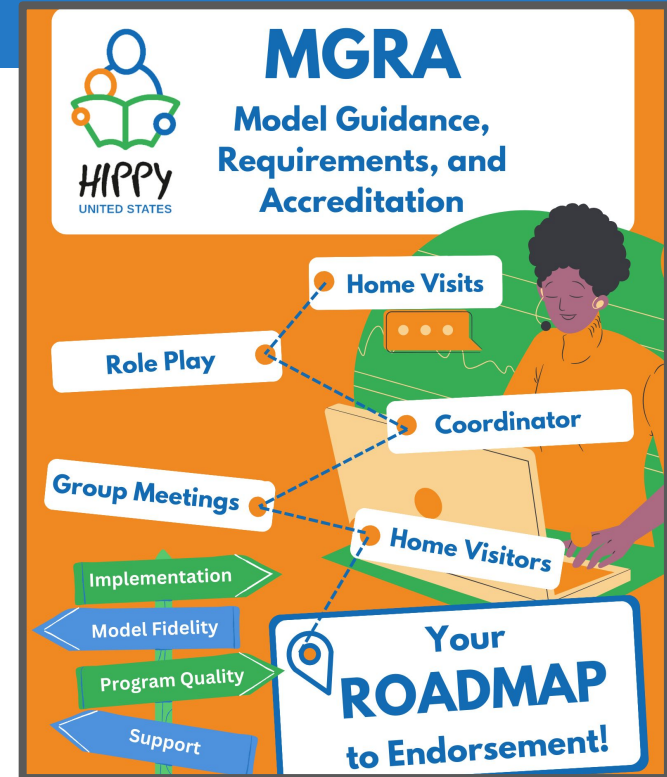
HIPPY
UNITED STATES

MGRA
Model Guidance, Requirements, and Accreditation

Home Visits

Role Play

Coordinator

Group Meetings

Home Visitors

Implementation

Model Fidelity

Program Quality

Support

Your ROADMAP to Endorsement!